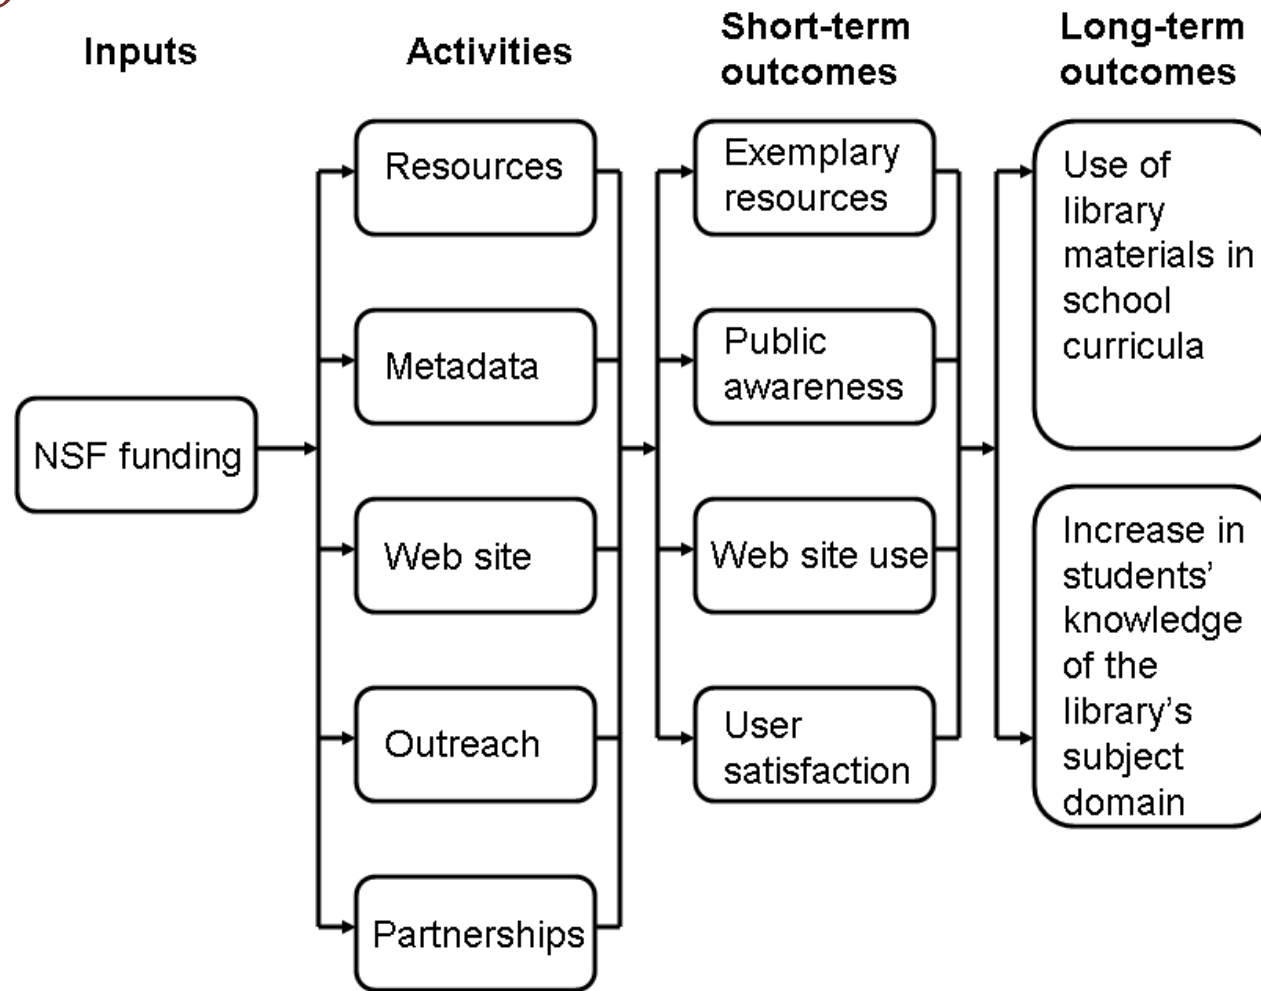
Inputs

Activities

Short-term outcomes

Long-term outcomes

NSF funding

Resources

Metadata

Web site

Outreach

Partnerships

Exemplary resources

Public awareness

Web site use

User satisfaction

Use of library materials in school curricula

Increase in students' knowledge of the library's subject domain